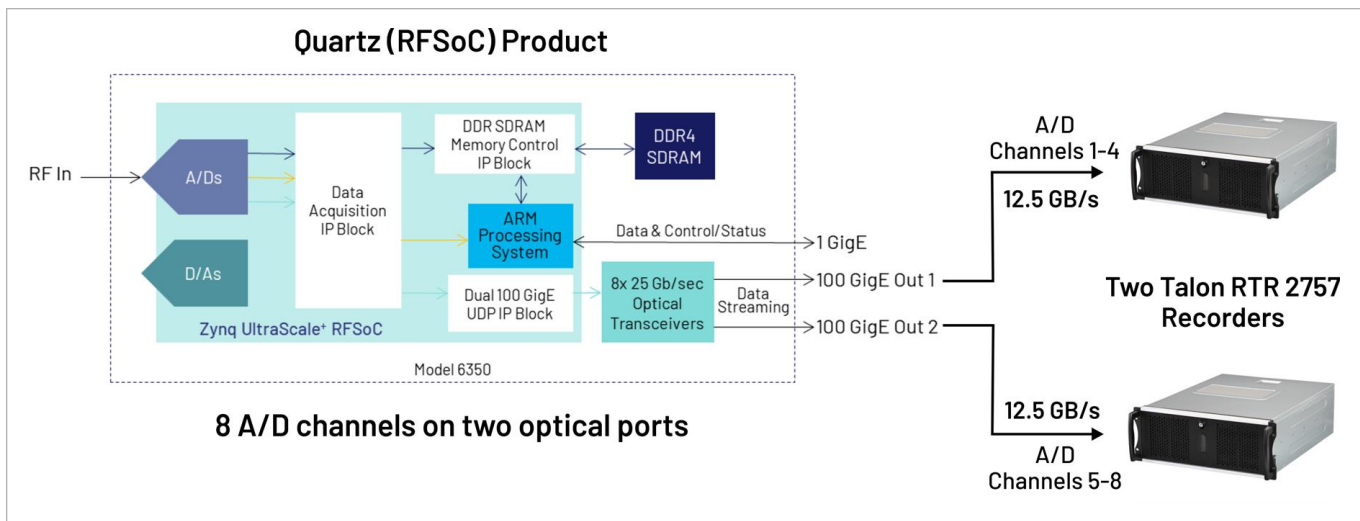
Quartz (RFSoC) Product

RF In

A/Ds

D/As

Data Acquisition IP Block

DDR SDRAM Memory Control IP Block

DDR4 SDRAM

ARM Processing System

Data & Control/Status

1 GigE

Dual 100 GigE UDP IP Block

8x 25 Gb/sec Optical Transceivers

Data Streaming

100 GigE Out 1

100 GigE Out 2

Zynq UltraScale+ RFSoC

Model 6350

8 A/D channels on two optical ports

A/D Channels 1-4

12.5 GB/s

Two Talon RTR 2757 Recorders

12.5 GB/s

A/D Channels 5-8